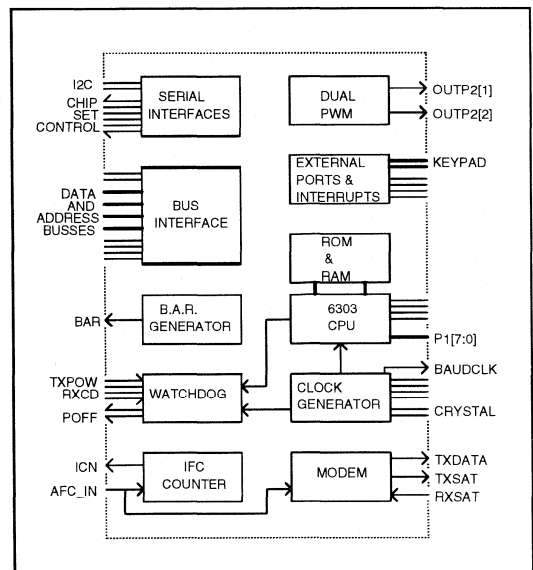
I2C
CHIP SET CONTROL

SERIAL INTERFACES

DUAL PWM

OUTP2[1]
OUTP2[2]

DATA AND ADDRESS BUSSES

BUS INTERFACE

EXTERNAL PORTS & INTERRUPTS

KEYPAD

ROM & RAM

BAR

B.A.R. GENERATOR

6303 CPU

P1[7:0]

TXPOW
RXCD
POFF

WATCHDOG

CLOCK GENERATOR

BAUDCLK
CRYSTAL

ICN
AFC_IN

IFC COUNTER

MODEM

TXDATA
TXSAT
RXSAT